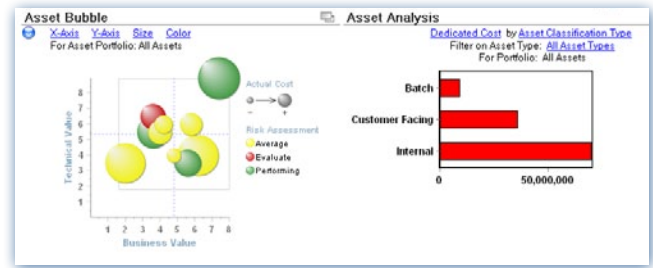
Asset Bubble

X-Axis Y-Axis Size Color

For Asset Portfolio: All Assets

Actual Cost

- +

Risk Assessment

Average

Evaluate

Performing

Technical Value

8
7
6
5
4
3
2
1

1 2 3 4 5 6 7 8

Business Value

Asset Analysis

Dedicated Cost by Asset Classification Type

Filter on Asset Type: All Asset Types

For Portfolio: All Assets

Batch

Customer Facing

Internal

0 50,000,000